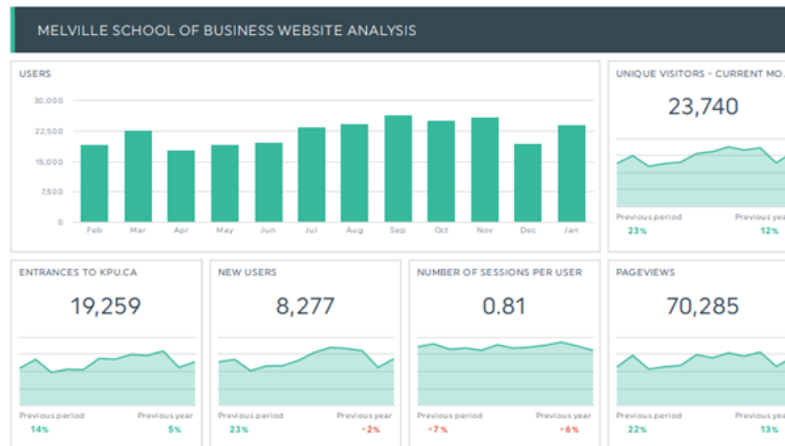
MELVILLE SCHOOL OF BUSINESS WEBSITE ANALYSIS

USERS

30,000
22,500
15,000
7,500
0

Feb Mar Apr May Jun Jul Aug Sep Oct Nov Dec Jan

UNIQUE VISITORS - CURRENT MO.

23,740

Previous period 23%
Previous year 12%

ENTRANCES TO KPU.CA

19,259

Previous period 14%
Previous year 5%

NEW USERS

8,277

Previous period 23%
Previous year -2%

NUMBER OF SESSIONS PER USER

0.81

Previous period -7%
Previous year -6%

PAGEVIEWS

70,285

Previous period 22%
Previous year 13%